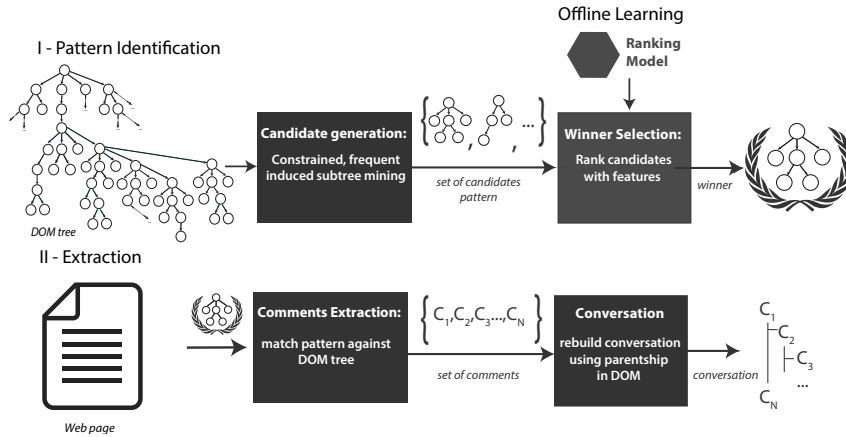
Offline Learning

I - Pattern Identification

Ranking Model

DOM tree

Candidate generation:

Constrained, frequent induced subtree mining

$\{ , , ... \}$

set of candidates pattern

Winner Selection:

Rank candidates with features

winner

II - Extraction

Comments Extraction:

match pattern against DOM tree

$\{C_1, C_2, C_3, ..., C_N\}$

set of comments

Conversation

rebuild conversation using parentship in DOM

conversation

$C_1$
$C_2$
$C_3$
...
$C_N$

Web page